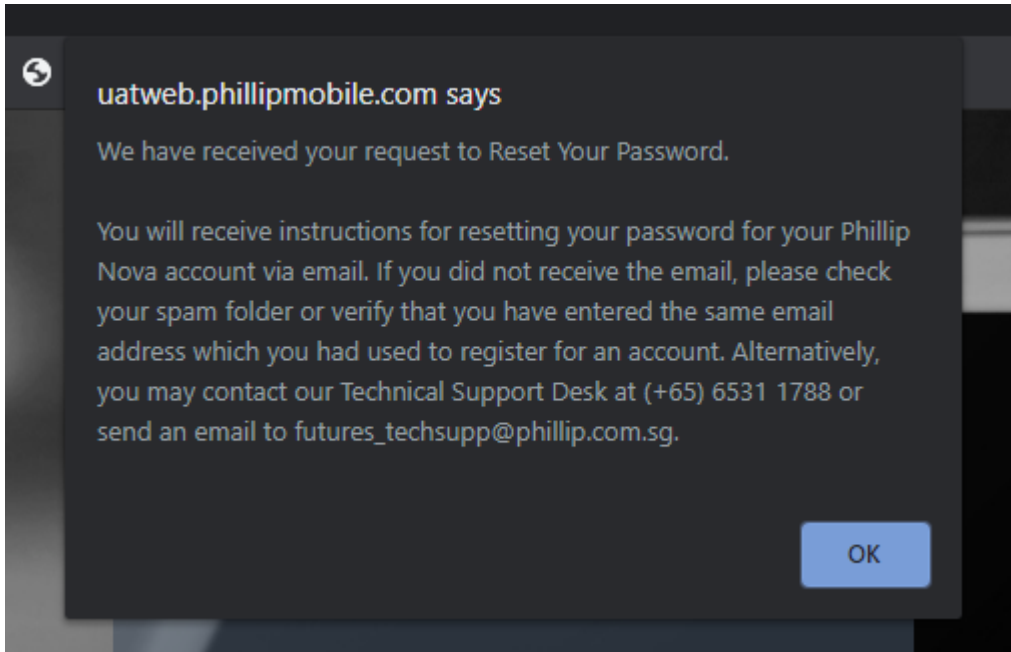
uatweb.phillipmobile.com says

We have received your request to Reset Your Password.

You will receive instructions for resetting your password for your Phillip Nova account via email. If you did not receive the email, please check your spam folder or verify that you have entered the same email address which you had used to register for an account. Alternatively, you may contact our Technical Support Desk at (+65) 6531 1788 or send an email to futures_techsupp@phillip.com.sg.

OK